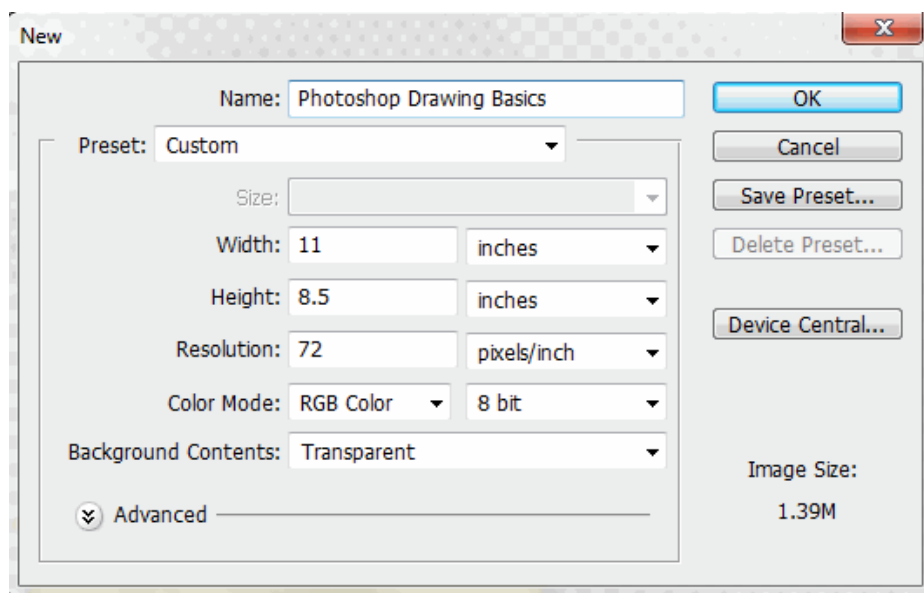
New

Name: Photoshop Drawing Basics

Preset: Custom

Size:

Width: 11 inches

Height: 8.5 inches

Resolution: 72 pixels/inch

Color Mode: RGB Color 8 bit

Background Contents: Transparent

Advanced

OK

Cancel

Save Preset...

Delete Preset...

Device Central...

Image Size:

1.39M